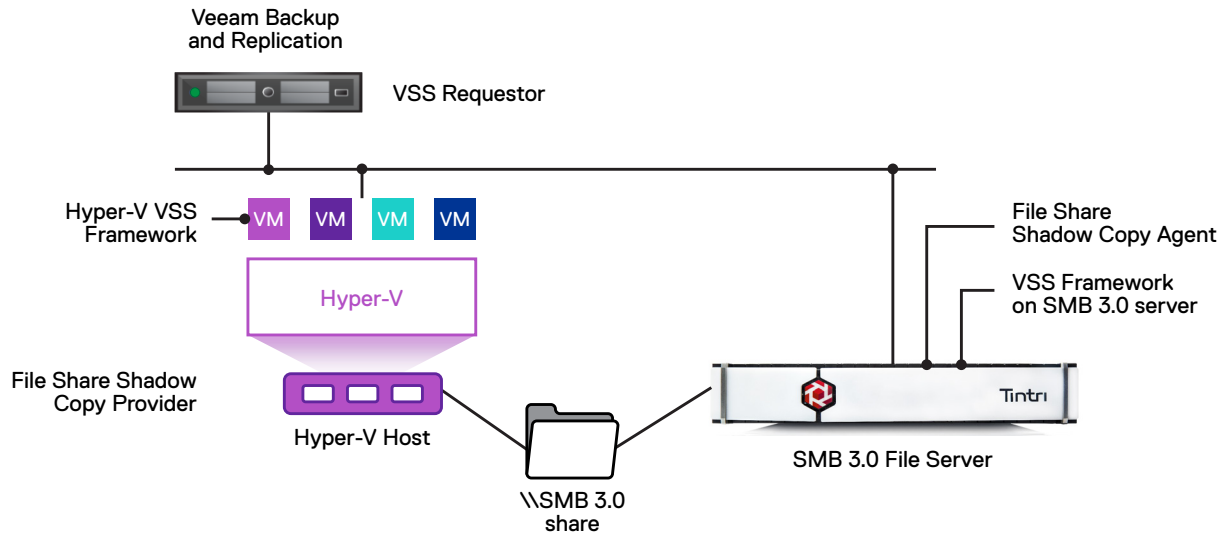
Veeam Backup and Replication

VSS Requestor

Hyper-V VSS Framework

VM VM VM VM

Hyper-V

File Share Shadow Copy Provider

Hyper-V Host

\\SMB 3.0 share

File Share Shadow Copy Agent

VSS Framework on SMB 3.0 server

Tintri

SMB 3.0 File Server